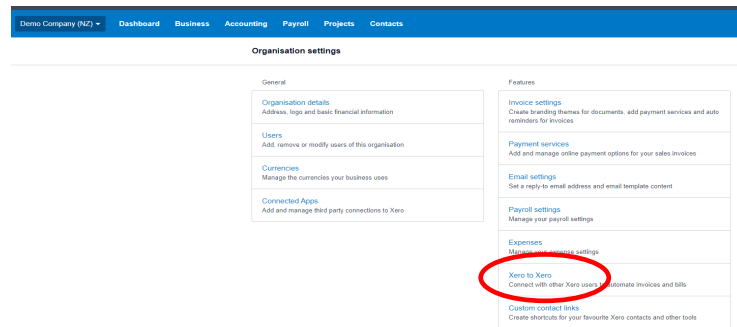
Demo Company (NZ) ▾ Dashboard Business Accounting Payroll Projects Contacts

Organisation settings

General

Organisation details
Address, logo and basic financial information

Users
Add, remove or modify users of this organisation

Currencies
Manage the currencies your business uses

Connected Apps
Add and manage third party connections to Xero

Features

Invoice settings
Create branding themes for documents, add payment services and auto reminders for invoices

Payment services
Add and manage online payment options for your sales invoices

Email settings
Set a reply-to email address and email template content

Payroll settings
Manage your payroll settings

Expenses
Mana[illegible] settings

Xero to Xero
Connect with other Xero users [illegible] automate invoices and bills

Custom contact links
Create shortcuts for your favourite Xero contacts and other tools